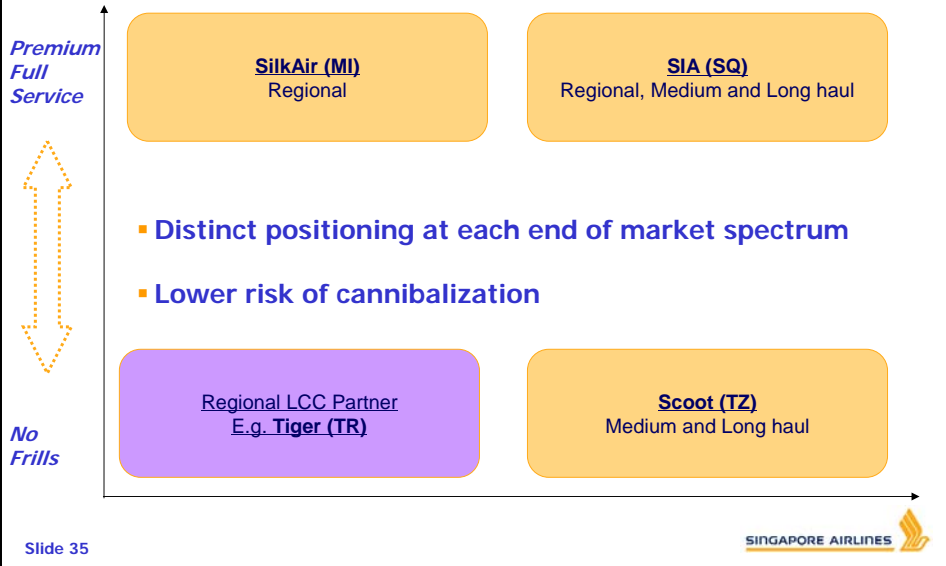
Premium Full Service

SilkAir (MI)
Regional

SIA (SQ)
Regional, Medium and Long haul

▪ Distinct positioning at each end of market spectrum

▪ Lower risk of cannibalization

No Frills

Regional LCC Partner
E.g. Tiger (TR)

Scoot (TZ)
Medium and Long haul

Slide 35

SINGAPORE AIRLINES